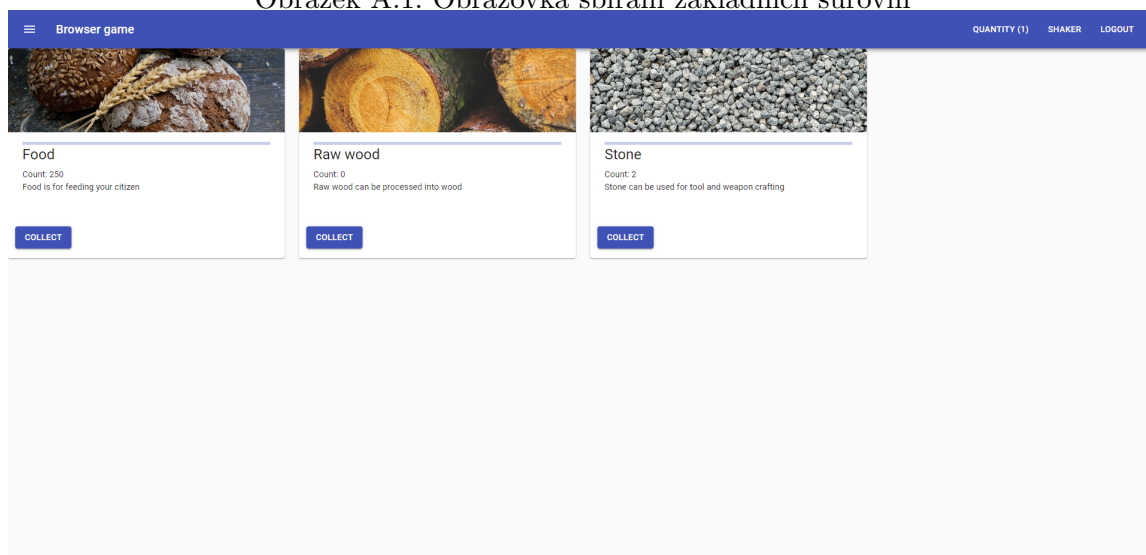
Obrázek A.1: Obrazovka sbírání základních surovin

Browser game

QUANTITY (1) SHAKER LOGOUT

Food
Count: 250
Food is for feeding your citizen
COLLECT

Raw wood
Count: 0
Raw wood can be processed into wood
COLLECT

Stone
Count: 2
Stone can be used for tool and weapon crafting
COLLECT